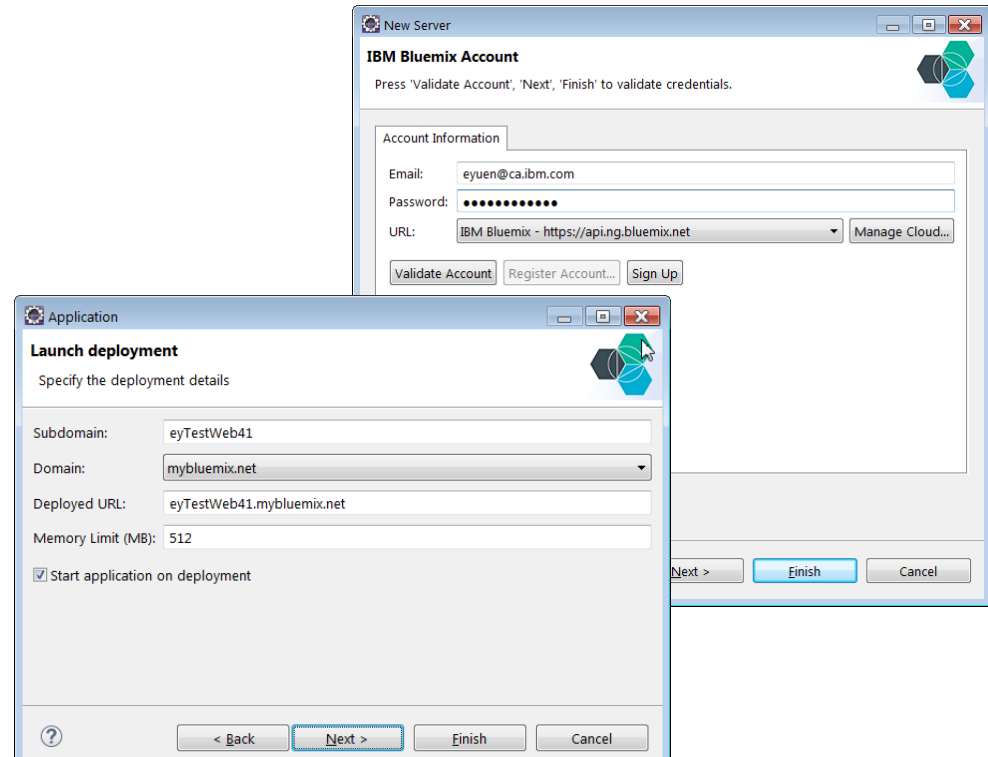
New Server

IBM Bluemix Account

Press 'Validate Account', 'Next', 'Finish' to validate credentials.

Account Information

Email: eyuen@ca.ibm.com

Password: ●●●●●●●●●●●●

URL: IBM Bluemix - https://api.ng.bluemix.net

Manage Cloud...

Validate Account

Register Account...

Sign Up

Next >

Finish

Cancel

Application

Launch deployment

Specify the deployment details

Subdomain: eyTestWeb41

Domain: mybluemix.net

Deployed URL: eyTestWeb41.mybluemix.net

Memory Limit (MB): 512

Start application on deployment

?

< Back

Next >

Finish

Cancel